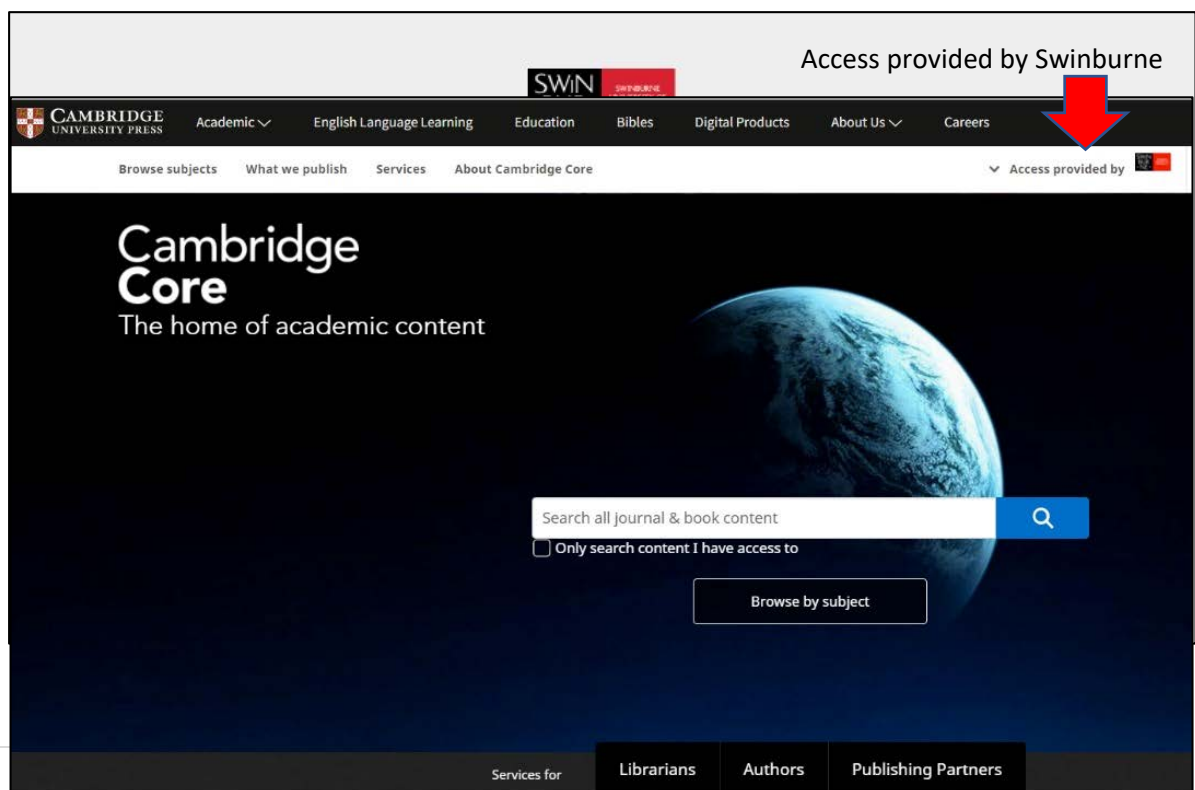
Access provided by Swinburne

SWiN SWINBURNE

CAMBRIDGE UNIVERSITY PRESS Academic English Language Learning Education Bibles Digital Products About Us Careers

Browse subjects What we publish Services About Cambridge Core Access provided by

Cambridge
Core
The home of academic content

Search all journal & book content

Only search content I have access to

Browse by subject

Services for Librarians Authors Publishing Partners